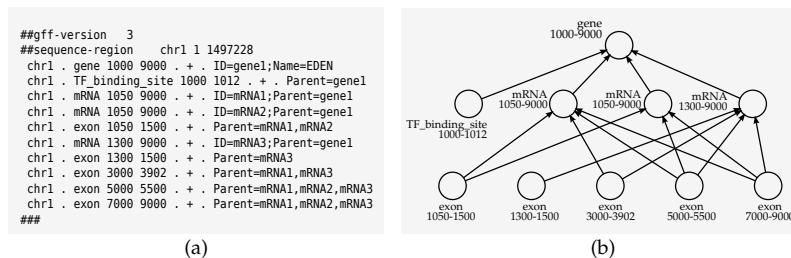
##gff-version 3
##sequence-region chr1 1 1497228
chr1 . gene 1000 9000 . + . ID=gene1;Name=EDEN
chr1 . TF_binding_site 1000 1012 . + . Parent=gene1
chr1 . mRNA 1050 9000 . + . ID=mRNA1;Parent=gene1
chr1 . mRNA 1050 9000 . + . ID=mRNA2;Parent=gene1
chr1 . exon 1050 1500 . + . Parent=mRNA1,mRNA2
chr1 . mRNA 1300 9000 . + . ID=mRNA3;Parent=gene1
chr1 . exon 1300 1500 . + . Parent=mRNA3
chr1 . exon 3000 3902 . + . Parent=mRNA1,mRNA3
chr1 . exon 5000 5500 . + . Parent=mRNA1,mRNA2,mRNA3
chr1 . exon 7000 9000 . + . Parent=mRNA1,mRNA2,mRNA3
###

(a)

gene
1000-9000

TF_binding_site
1000-1012

mRNA
1050-9000

mRNA
1050-9000

mRNA
1300-9000

exon
1050-1500

exon
1300-1500

exon
3000-3902

exon
5000-5500

exon
7000-9000

(b)